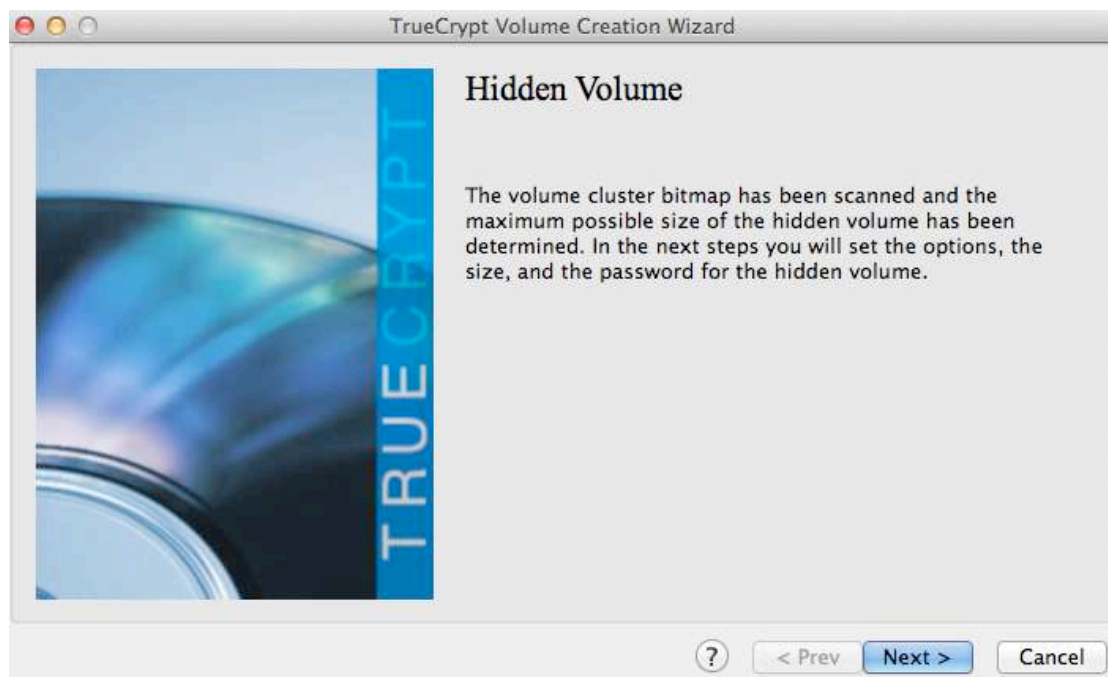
TrueCrypt Volume Creation Wizard

TRUECRYPT

Hidden Volume

The volume cluster bitmap has been scanned and the maximum possible size of the hidden volume has been determined. In the next steps you will set the options, the size, and the password for the hidden volume.

?

< Prev

Next >

Cancel